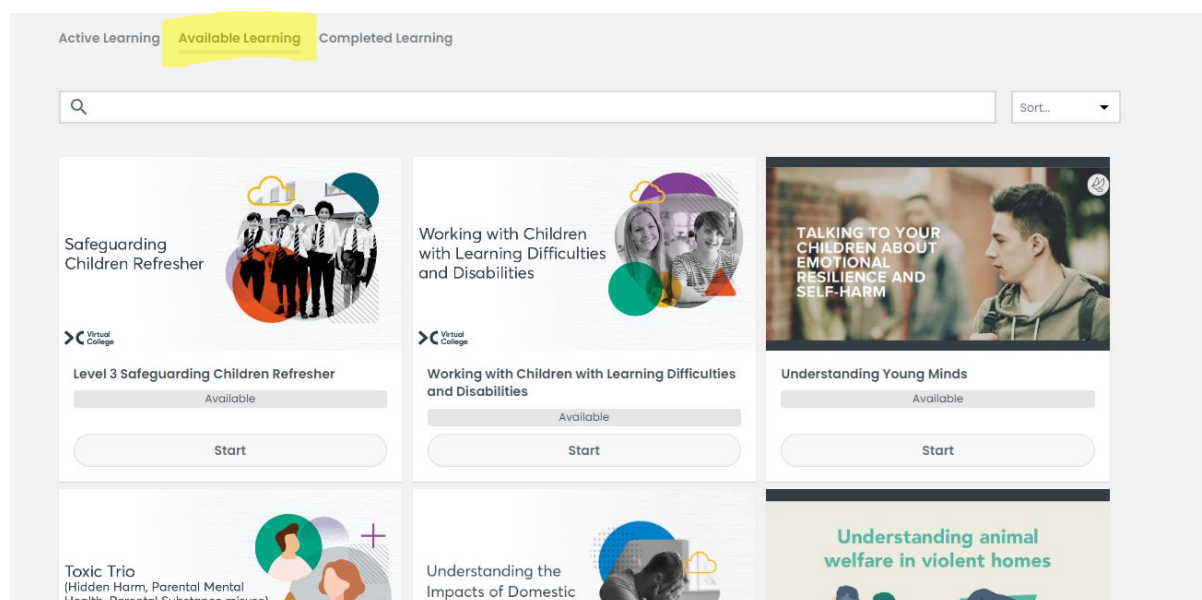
Active Learning Available Learning Completed Learning

Sort...

Safeguarding Children Refresher

Virtual College

Level 3 Safeguarding Children Refresher

Available

Start

Working with Children with Learning Difficulties and Disabilities

Virtual College

Working with Children with Learning Difficulties and Disabilities

Available

Start

TALKING TO YOUR CHILDREN ABOUT EMOTIONAL RESILIENCE AND SELF-HARM

Understanding Young Minds

Available

Start

Toxic Trio
(Hidden Harm, Parental Mental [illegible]

Understanding the Impacts of Domestic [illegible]

Understanding animal welfare in violent homes